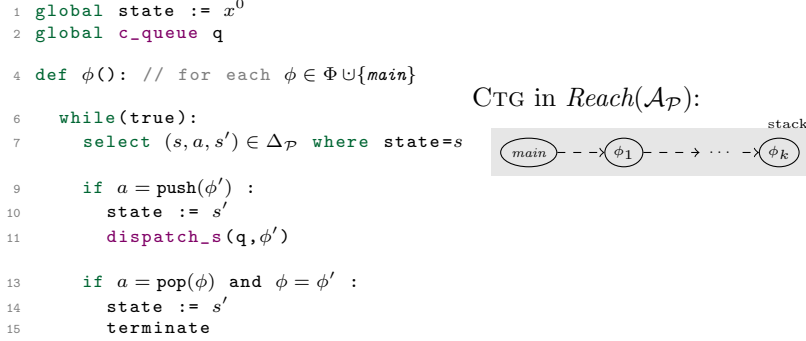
1 global state := $x^0$
2 global c_queue q

4 def $\phi$(): // for each $\phi \in \Phi \cup \{main\}$

6 while(true):
7 select $(s, a, s') \in \Delta_{\mathcal{P}}$ where state=$s$

9 if $a = \text{push}(\phi')$ :
10 state := $s'$
11 dispatch_s(q, $\phi'$)

13 if $a = \text{pop}(\phi)$ and $\phi = \phi'$ :
14 state := $s'$
15 terminate

CTG in $Reach(\mathcal{A}_{\mathcal{P}})$:

stack

$main$ $\phi_1$ $\cdots$ $\phi_k$